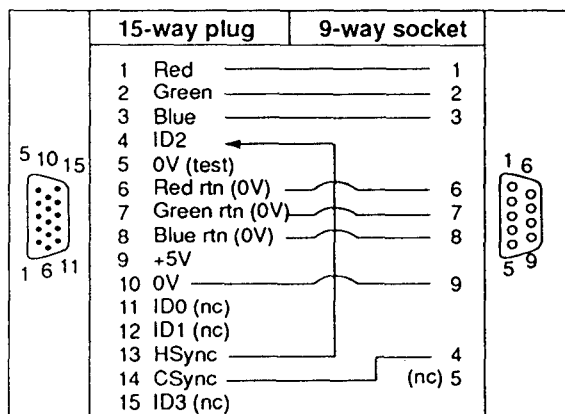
| 15-way plug | 9-way socket |
|---|---|
| 1 Red | 1 |
| 2 Green | 2 |
| 3 Blue | 3 |
| 4 ID2 | |
| 5 0V (test) | |
| 6 Red rtn (0V) | 6 |
| 7 Green rtn (0V) | 7 |
| 8 Blue rtn (0V) | 8 |
| 9 +5V | |
| 10 0V | 9 |
| 11 ID0 (nc) | |
| 12 ID1 (nc) | |
| 13 HSync | 4 |
| 14 CSync | (nc) 5 |
| 15 ID3 (nc) | |

5 10 15
1 6 11

1 6
5 9